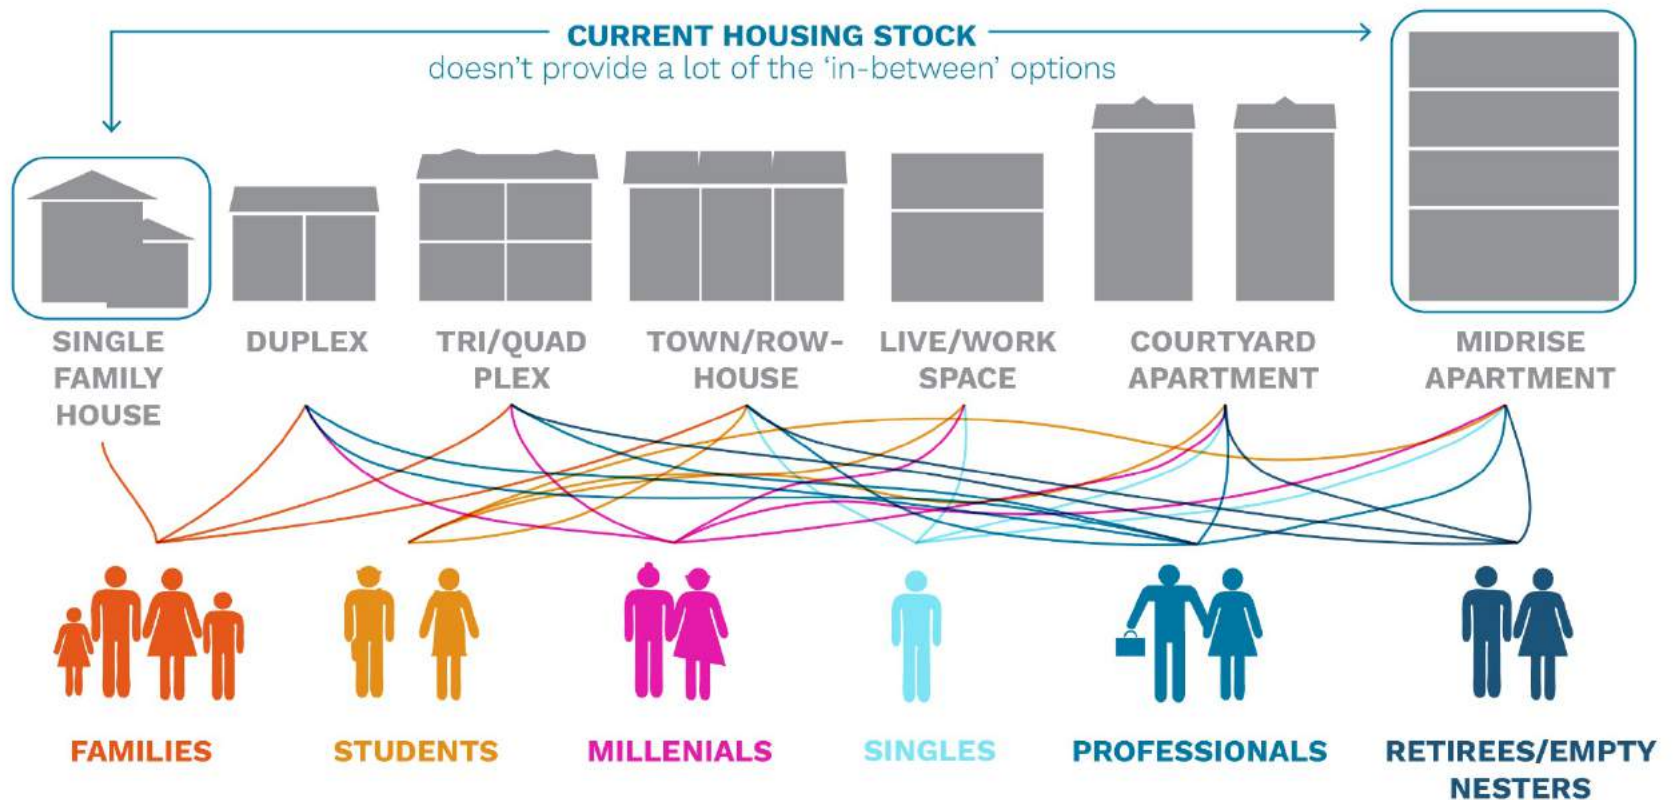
CURRENT HOUSING STOCK
doesn't provide a lot of the 'in-between' options

SINGLE FAMILY HOUSE

DUPLEX

TRI/QUAD PLEX

TOWN/ROW-HOUSE

LIVE/WORK SPACE

COURTYARD APARTMENT

MIDRISE APARTMENT

FAMILIES

STUDENTS

MILLENIALS

SINGLES

PROFESSIONALS

RETIREES/EMPTY NESTERS